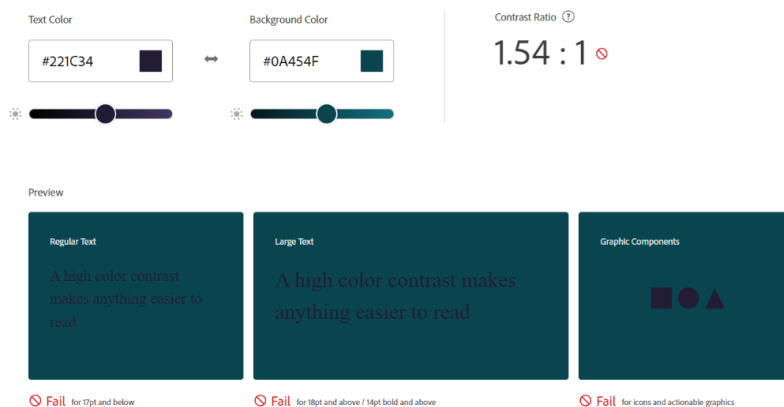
Text Color

#221C34

Background Color

#0A454F

Contrast Ratio ?

1.54 : 1

Preview

Regular Text

A high color contrast makes anything easier to read

Large Text

A high color contrast makes anything easier to read

Graphic Components

Fail for 17pt and below

Fail for 18pt and above / 14pt bold and above

Fail for icons and actionable graphics